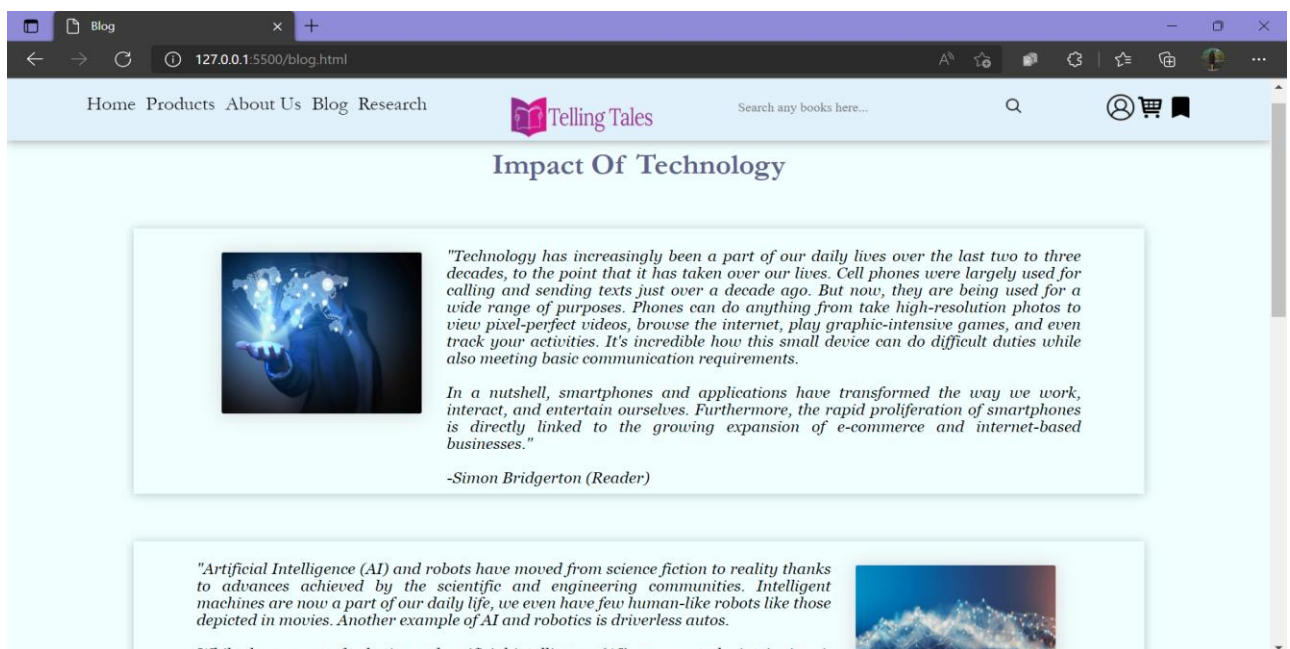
Blog

127.0.0.1:5500/blog.html

Home Products About Us Blog Research

Telling Tales

Search any books here...

Impact Of Technology

"Technology has increasingly been a part of our daily lives over the last two to three decades, to the point that it has taken over our lives. Cell phones were largely used for calling and sending texts just over a decade ago. But now, they are being used for a wide range of purposes. Phones can do anything from take high-resolution photos to view pixel-perfect videos, browse the internet, play graphic-intensive games, and even track your activities. It's incredible how this small device can do difficult duties while also meeting basic communication requirements.

In a nutshell, smartphones and applications have transformed the way we work, interact, and entertain ourselves. Furthermore, the rapid proliferation of smartphones is directly linked to the growing expansion of e-commerce and internet-based businesses."

-Simon Bridgerton (Reader)

"Artificial Intelligence (AI) and robots have moved from science fiction to reality thanks to advances achieved by the scientific and engineering communities. Intelligent machines are now a part of our daily life, we even have few human-like robots like those depicted in movies. Another example of AI and robotics is driverless autos.

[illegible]